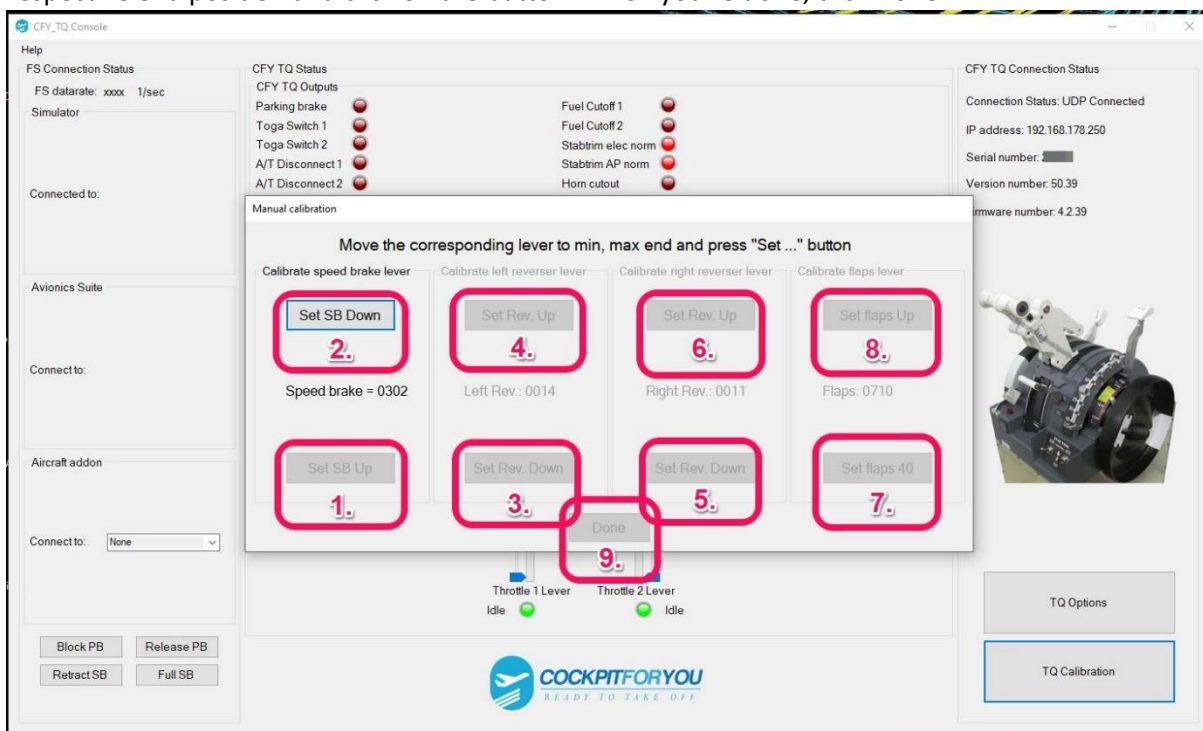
CFY_TQ Console

Help

FS Connection Status
FS datarate: xxxx 1/sec
Simulator
Connected to:

Avionics Suite
Connect to:

Aircraft addon
Connect to: None

Block PB
Release PB
Retract SB
Full SB

CFY TQ Status
CFY TQ Outputs
Parking brake
Toga Switch 1
Toga Switch 2
A/T Disconnect 1
A/T Disconnect 2
Fuel Cutoff 1
Fuel Cutoff 2
Stabtrim elec norm
Stabtrim AP norm
Horn cutout

Manual calibration
Move the corresponding lever to min, max end and press "Set ..." button

Calibrate speed brake lever
Set SB Down
2.
Speed brake = 0302
Set SB Up
1.

Calibrate left reverser lever
Set Rev. Up
4.
Left Rev.: 0014
Set Rev. Down
3.

Calibrate right reverser lever
Set Rev. Up
6.
Right Rev.: 0011
Set Rev. Down
5.

Calibrate flaps lever
Set flaps Up
8.
Flaps: 0710
Set flaps 40
7.

Done
9.

Throttle 1 Lever
Idle
Throttle 2 Lever
Idle

COCKPITFORYOU
READY TO TAKE OFF

CFY TQ Connection Status
Connection Status: UDP Connected
IP address: 192.168.178.250
Serial number: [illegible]
Version number: 50.39
irmware number: 4.2.39

TQ Options
TQ Calibration